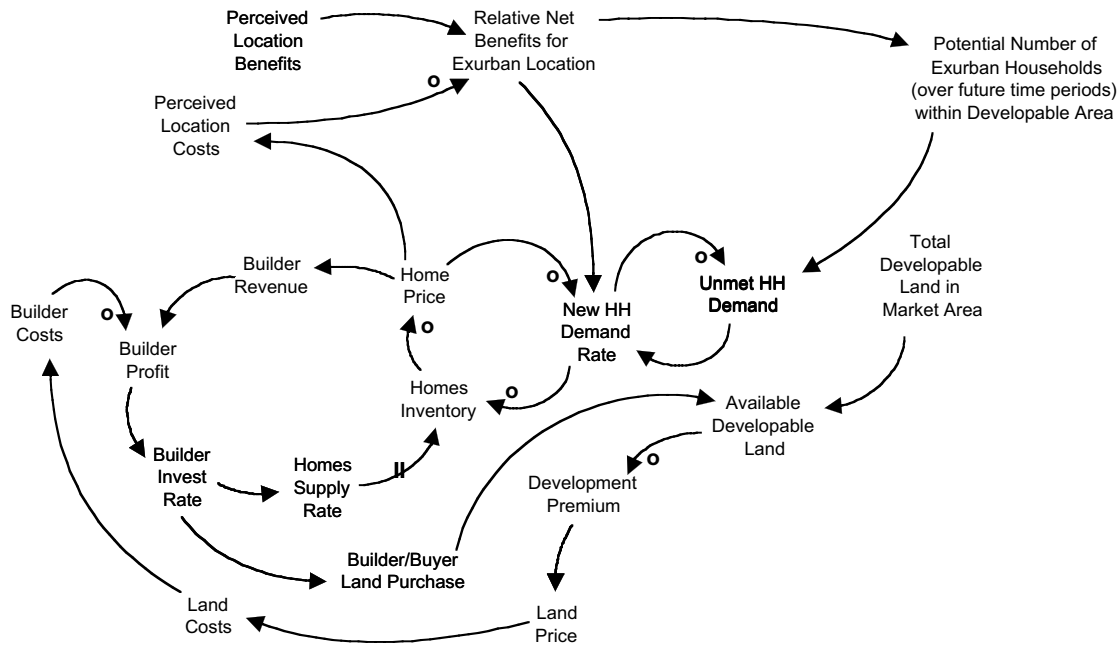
Perceived Location Benefits

Relative Net Benefits for Exurban Location

Potential Number of Exurban Households (over future time periods) within Developable Area

o

Perceived Location Costs

Builder Revenue

Home Price

o

New HH Demand Rate

o

Unmet HH Demand

Total Developable Land in Market Area

Builder Costs

o

Builder Profit

o

Homes Inventory

o

Available Developable Land

Builder Invest Rate

Homes Supply Rate

II

o

Development Premium

Builder/Buyer Land Purchase

Land Costs

Land Price